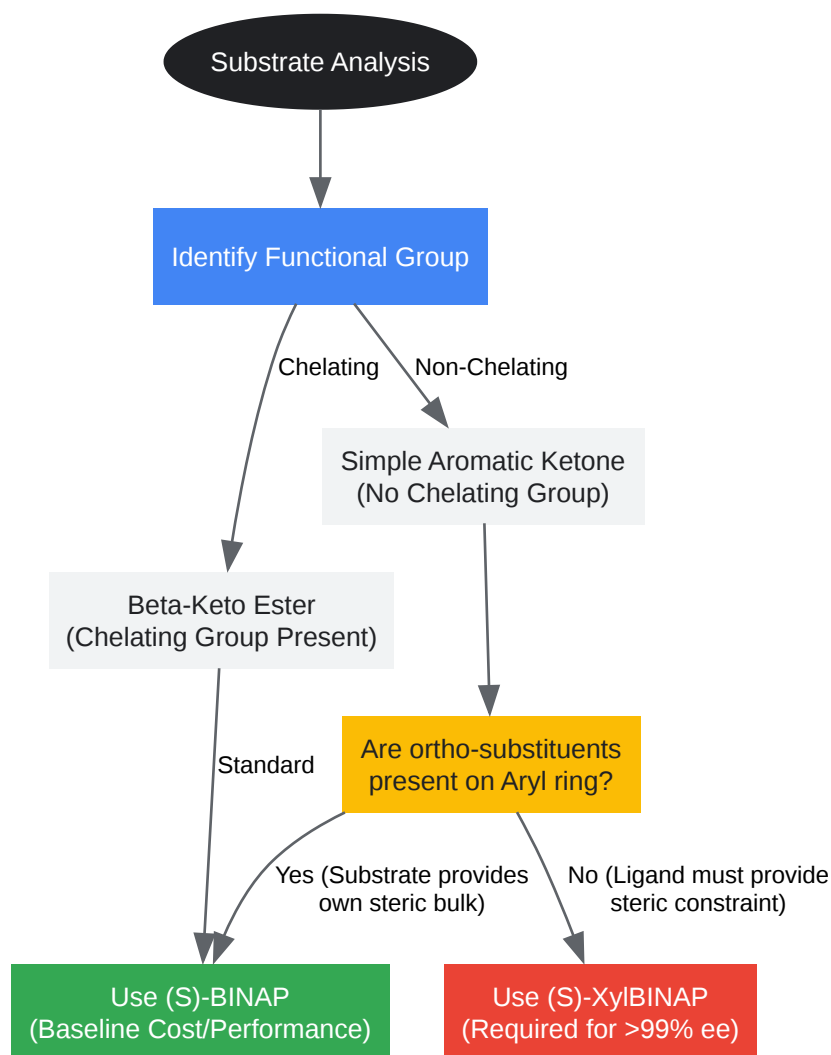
Substrate Analysis

Identify Functional Group

Chelating

Non-Chelating

Simple Aromatic Ketone
(No Chelating Group)

Beta-Keto Ester
(Chelating Group Present)

Standard

Are ortho-substituents present on Aryl ring?

Yes (Substrate provides own steric bulk)

No (Ligand must provide steric constraint)

Use (S)-BINAP
(Baseline Cost/Performance)

Use (S)-XylBINAP
(Required for >99% ee)